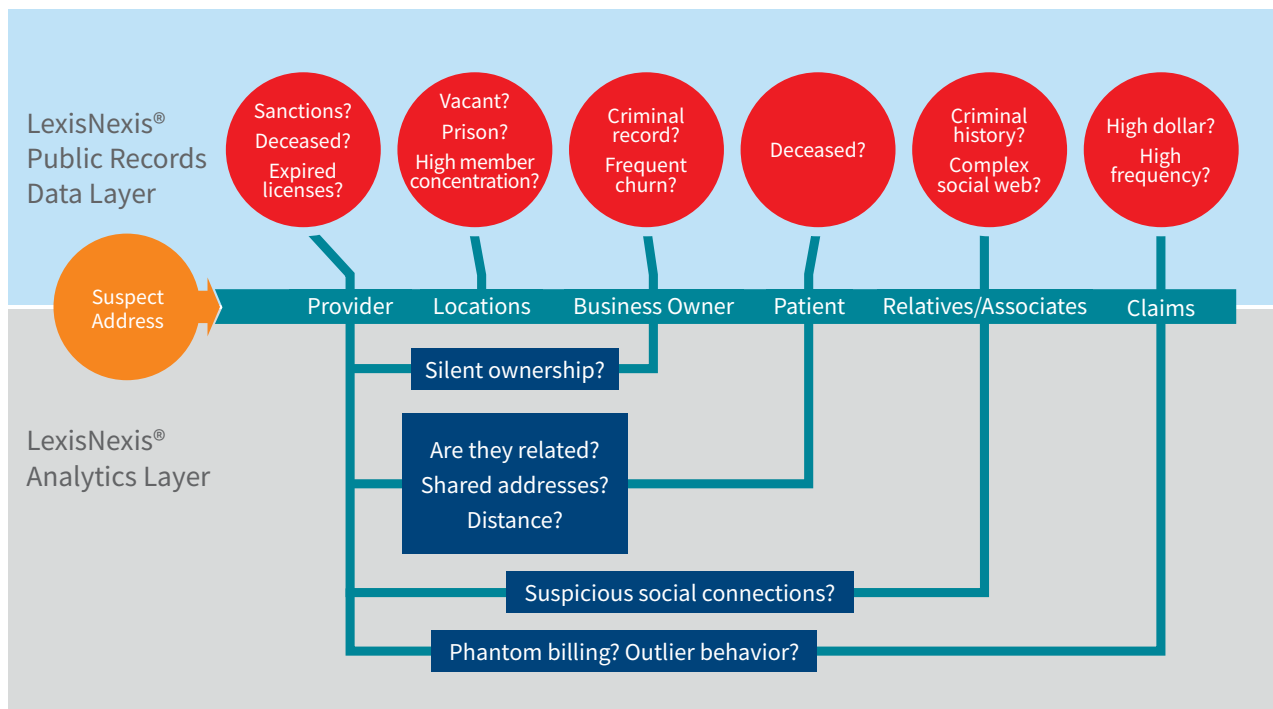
LexisNexis®
Public Records
Data Layer

Sanctions?
Deceased?
Expired licenses?

Vacant?
Prison?
High member concentration?

Criminal record?
Frequent churn?

Deceased?

Criminal history?
Complex social web?

High dollar?
High frequency?

Suspect Address

Provider
Locations
Business Owner
Patient
Relatives/Associates
Claims

Silent ownership?

LexisNexis®
Analytics Layer

Are they related?
Shared addresses?
Distance?

Suspicious social connections?

Phantom billing? Outlier behavior?